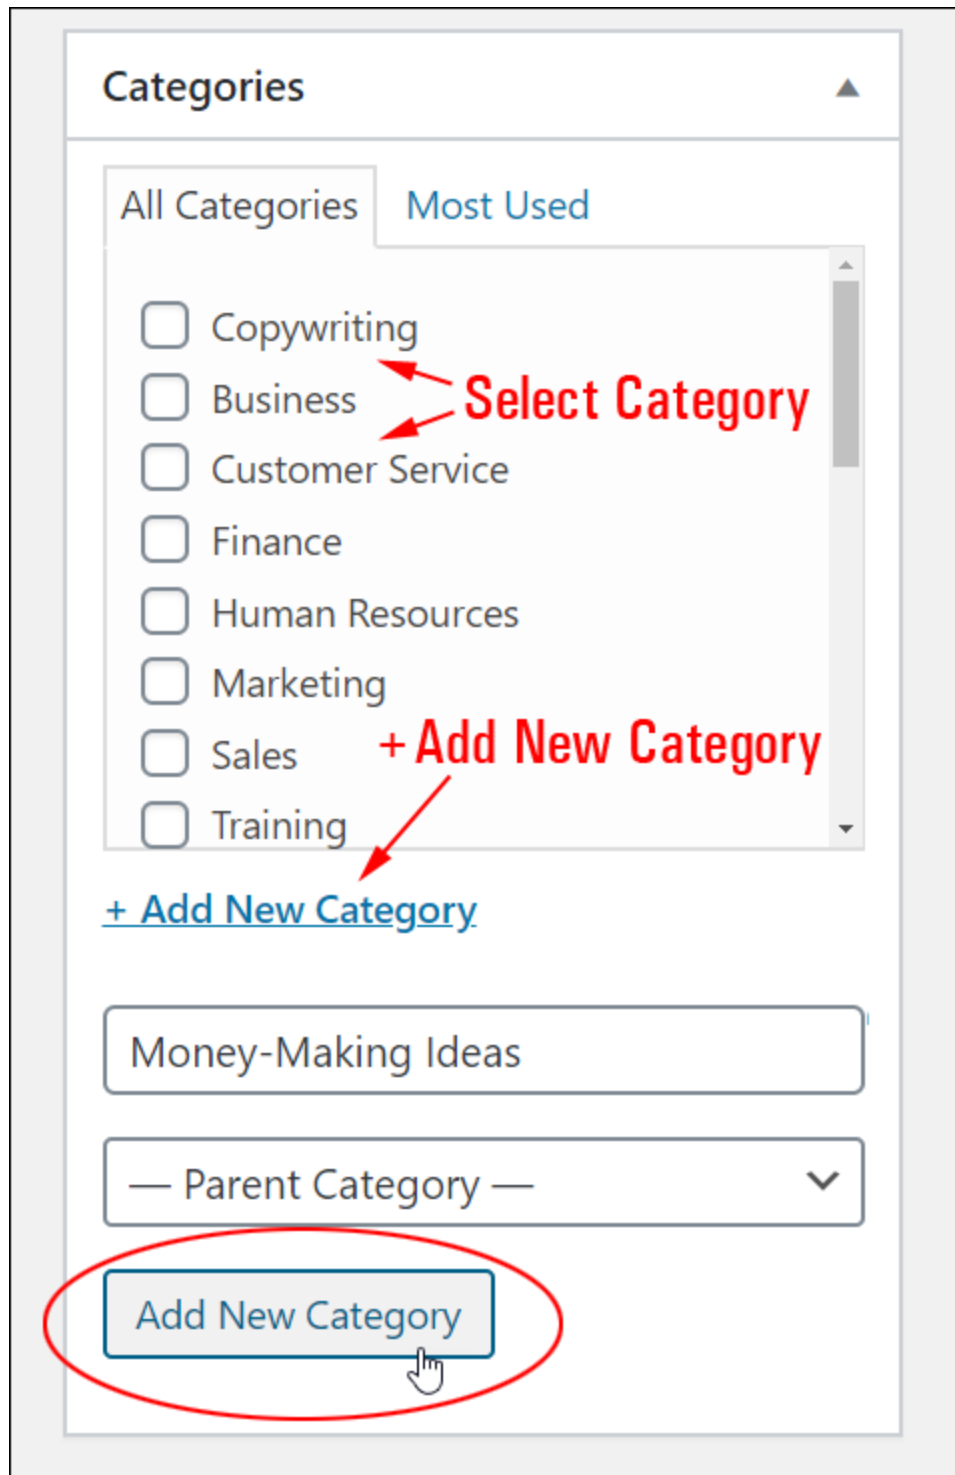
Categories

All Categories
Most Used

Copywriting
Business
Select Category
Customer Service
Finance
Human Resources
Marketing
Sales
+ Add New Category
Training

+ Add New Category

Money-Making Ideas

— Parent Category —

Add New Category